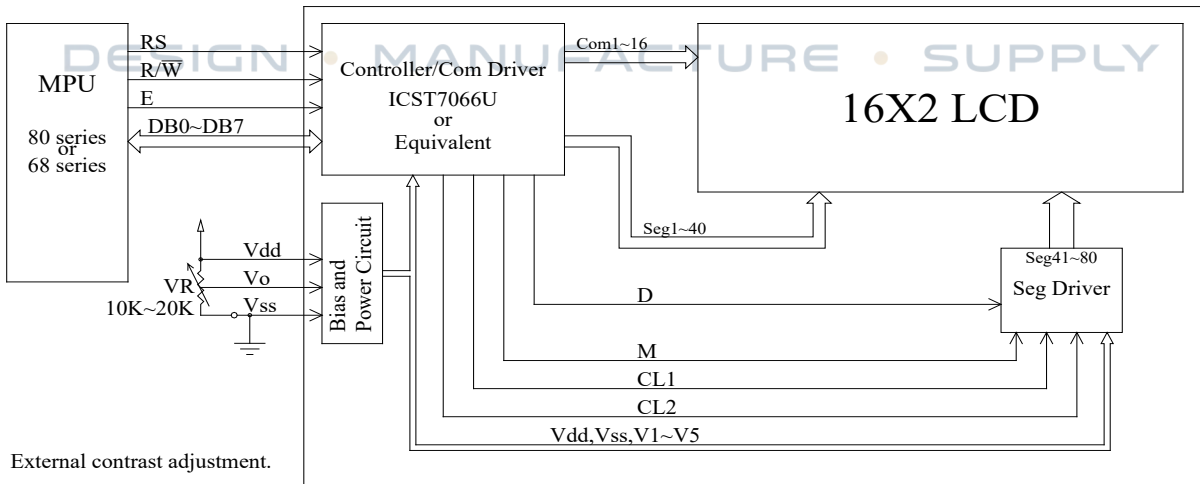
DESIGN • MANUFACTURE • SUPPLY

MPU

80 series
or
68 series

RS
R/$\overline{W}$
E
DB0~DB7

Controller/Com Driver
ICST7066U
or
Equivalent

Com1~16

16X2 LCD

Seg1~40

Vdd
Vo
Vss
VR
10K~20K

Bias and Power Circuit

Seg41~80
Seg Driver

D
M
CL1
CL2
Vdd,Vss,V1~V5

External contrast adjustment.